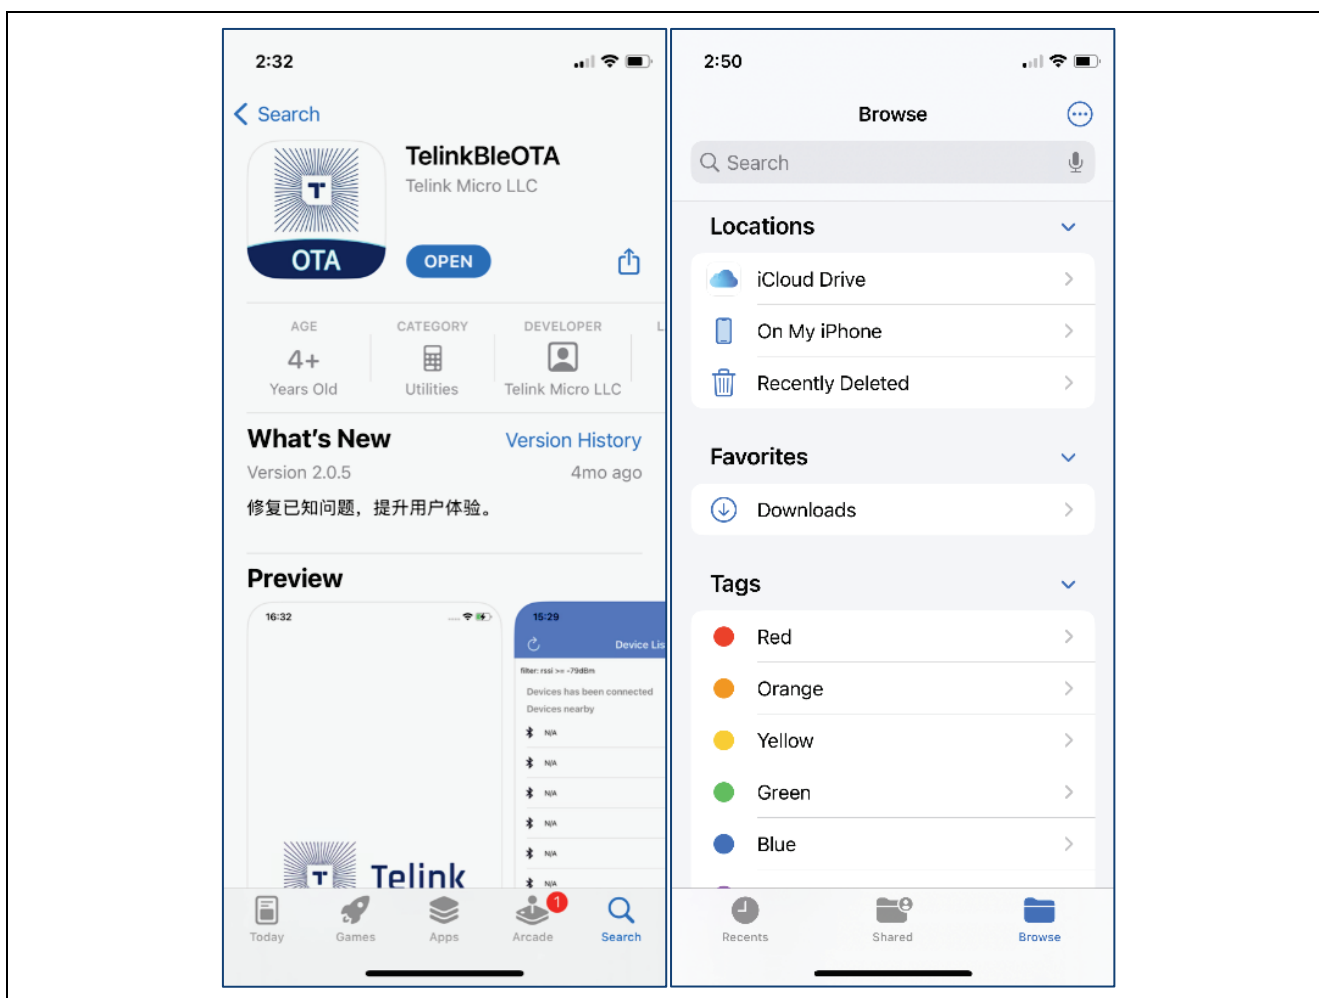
2:32

Search

T
OTA

TelinkBleOTA
Telink Micro LLC

OPEN

AGE
4+
Years Old

CATEGORY
Utilities

DEVELOPER
Telink Micro LLC

What's New
Version History
Version 2.0.5
4mo ago
修复已知问题，提升用户体验。

Preview

16:32

T Telink

15:29
Device Lis
filter: rssi >= -79dBm
Devices has been connected
Devices nearby
N/A
N/A
N/A
N/A
N/A
N/A

Today
Games
Apps
1
Arcade
Search

2:50

Browse

Search

Locations
iCloud Drive
On My iPhone
Recently Deleted

Favorites
Downloads

Tags
Red
Orange
Yellow
Green
Blue

Recents
Shared
Browse